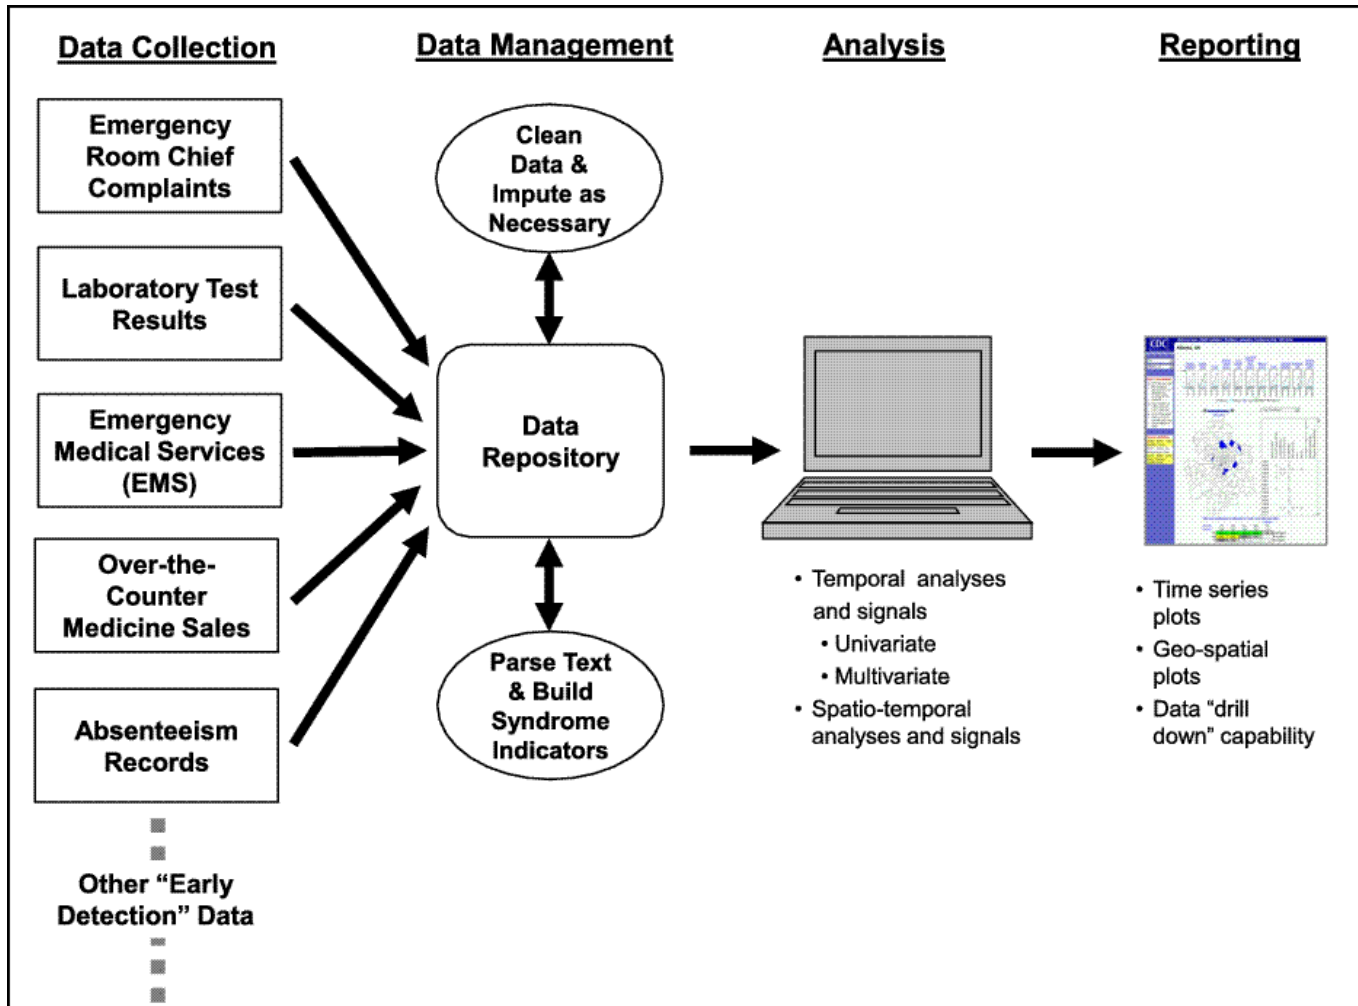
Data Collection

Data Management

Analysis

Reporting

Emergency Room Chief Complaints

Laboratory Test Results

Emergency Medical Services (EMS)

Over-the-Counter Medicine Sales

Absenteeism Records

Other "Early Detection" Data

Clean Data & Impute as Necessary

Data Repository

Parse Text & Build Syndrome Indicators

• Temporal analyses and signals
• Univariate
• Multivariate
• Spatio-temporal analyses and signals

• Time series plots
• Geo-spatial plots
• Data "drill down" capability